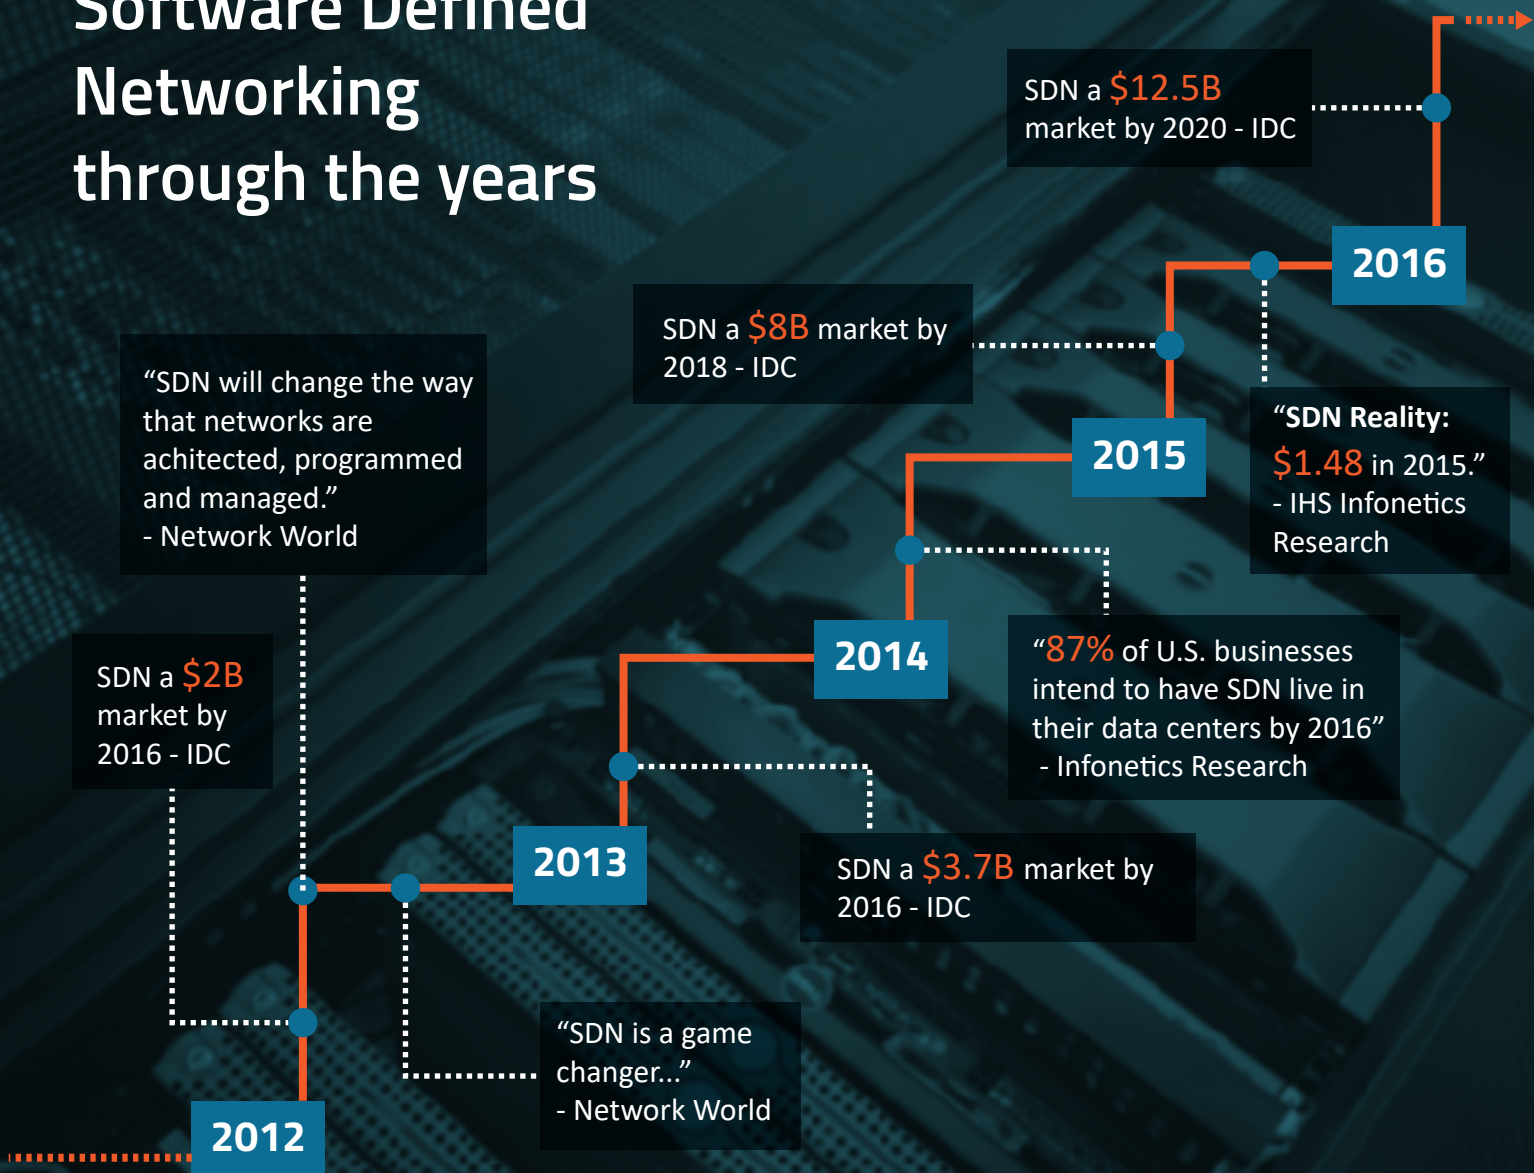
Software Defined Networking through the years

SDN a $12.5B market by 2020 - IDC

2016

SDN a $8B market by 2018 - IDC

"SDN Reality: $1.48 in 2015." - IHS Infonetics Research

2015

"SDN will change the way that networks are achitected, programmed and managed." - Network World

2014

"87% of U.S. businesses intend to have SDN live in their data centers by 2016" - Infonetics Research

SDN a $2B market by 2016 - IDC

2013

SDN a $3.7B market by 2016 - IDC

"SDN is a game changer..." - Network World

2012